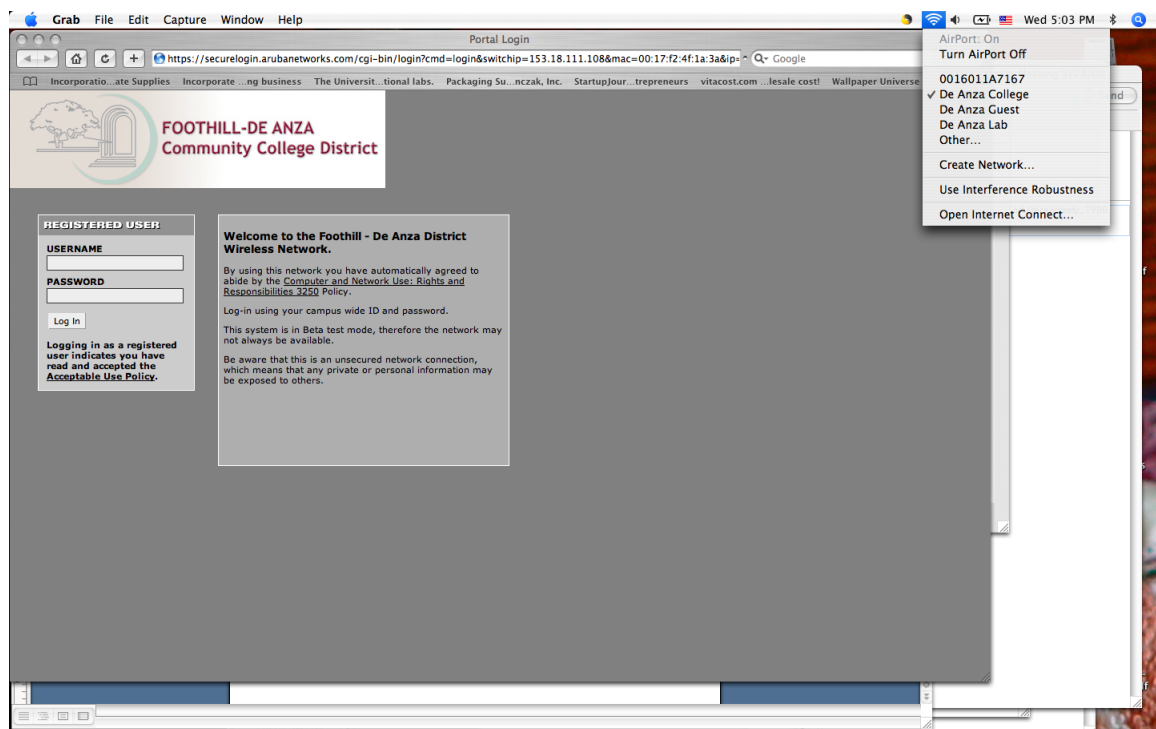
Grab File Edit Capture Window Help

Wed 5:03 PM

Portal Login

https://securelogin.arubanetworks.com/cgi-bin/login?cmd=login&switchip=153.18.111.108&mac=00:17:f2:4f:1a:3a&ip=

Google

Incorporatio...ate Supplies Incorporate ...ng business The Universit...tional labs. Packaging Su...nczak, Inc. StartupJour...trepreneurs vitacost.com ...lesale cost! Wallpaper Universe

AirPort: On
Turn AirPort Off

0016011A7167
✓ De Anza College
De Anza Guest
De Anza Lab
Other...

Create Network...

Use Interference Robustness

Open Internet Connect...

FOOTHILL-DE ANZA
Community College District

REGISTERED USER

USERNAME

PASSWORD

Log In

Logging in as a registered user indicates you have read and accepted the Acceptable Use Policy.

Welcome to the Foothill - De Anza District Wireless Network.

By using this network you have automatically agreed to abide by the Computer and Network Use: Rights and Responsibilities 3250 Policy.

Log-in using your campus wide ID and password.

This system is in Beta test mode, therefore the network may not always be available.

Be aware that this is an unsecured network connection, which means that any private or personal information may be exposed to others.